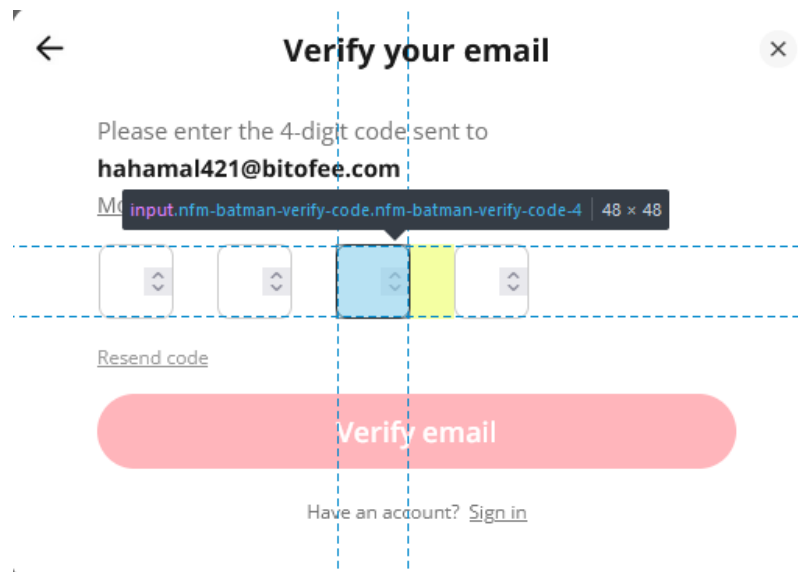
Verify your email

Please enter the 4-digit code sent to
hahamal421@bitofee.com
Mo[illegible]

input.nfm-batman-verify-code.nfm-batman-verify-code-4 | 48 × 48

Resend code

Verify email

Have an account? Sign in